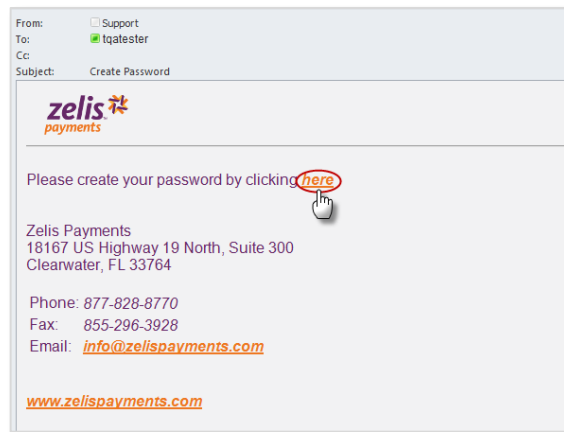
From: Support
To: tqatester
Cc:
Subject: Create Password

zelis payments

Please create your password by clicking here

Zelis Payments
18167 US Highway 19 North, Suite 300
Clearwater, FL 33764

Phone: 877-828-8770
Fax: 855-296-3928
Email: info@zelispayments.com

www.zelispayments.com